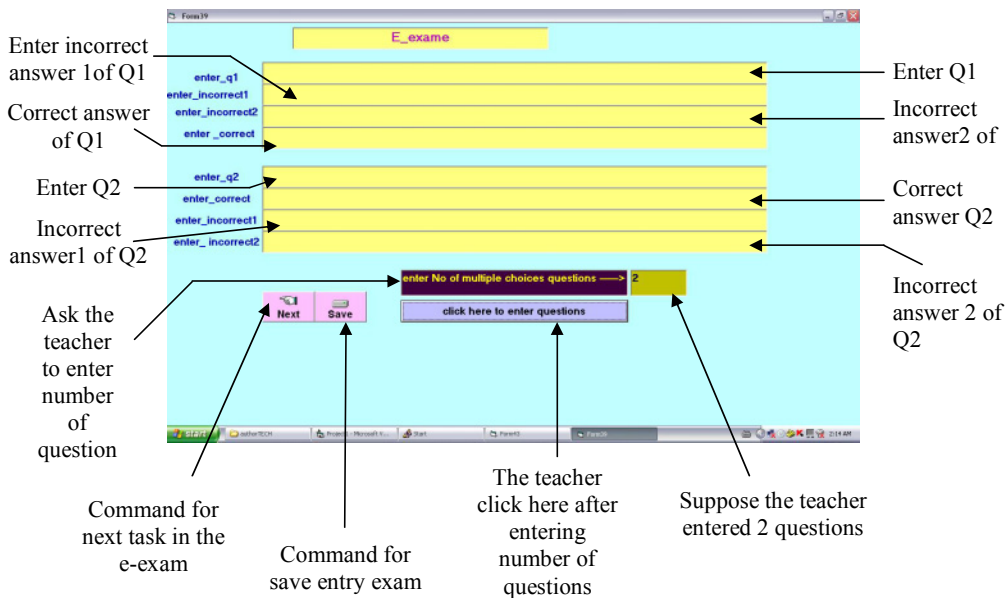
Form39

E_exame

Enter incorrect answer 1of Q1

enter_q1
enter_incorrect1
enter_incorrect2
enter _correct

Enter Q1

Correct answer of Q1

Incorrect answer2 of

Enter Q2

enter_q2
enter_correct
enter_incorrect1
enter_ incorrect2

Correct answer Q2

Incorrect answer1 of Q2

enter No of multiple choices questions ——> 2

click here to enter questions

Next
Save

Incorrect answer 2 of Q2

Ask the teacher to enter number of question

start
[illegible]
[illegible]
Start
Form42
Form39
2:14 AM

Command for next task in the e-exam

Command for save entry exam

The teacher click here after entering number of questions

Suppose the teacher entered 2 questions